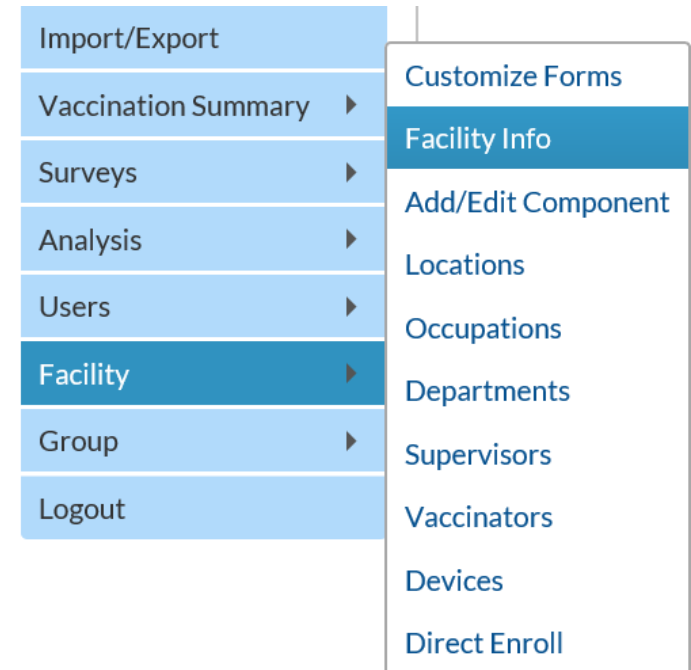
Import/Export
Vaccination Summary
Surveys
Analysis
Users
Facility
Group
Logout

Customize Forms
Facility Info
Add/Edit Component
Locations
Occupations
Departments
Supervisors
Vaccinators
Devices
Direct Enroll